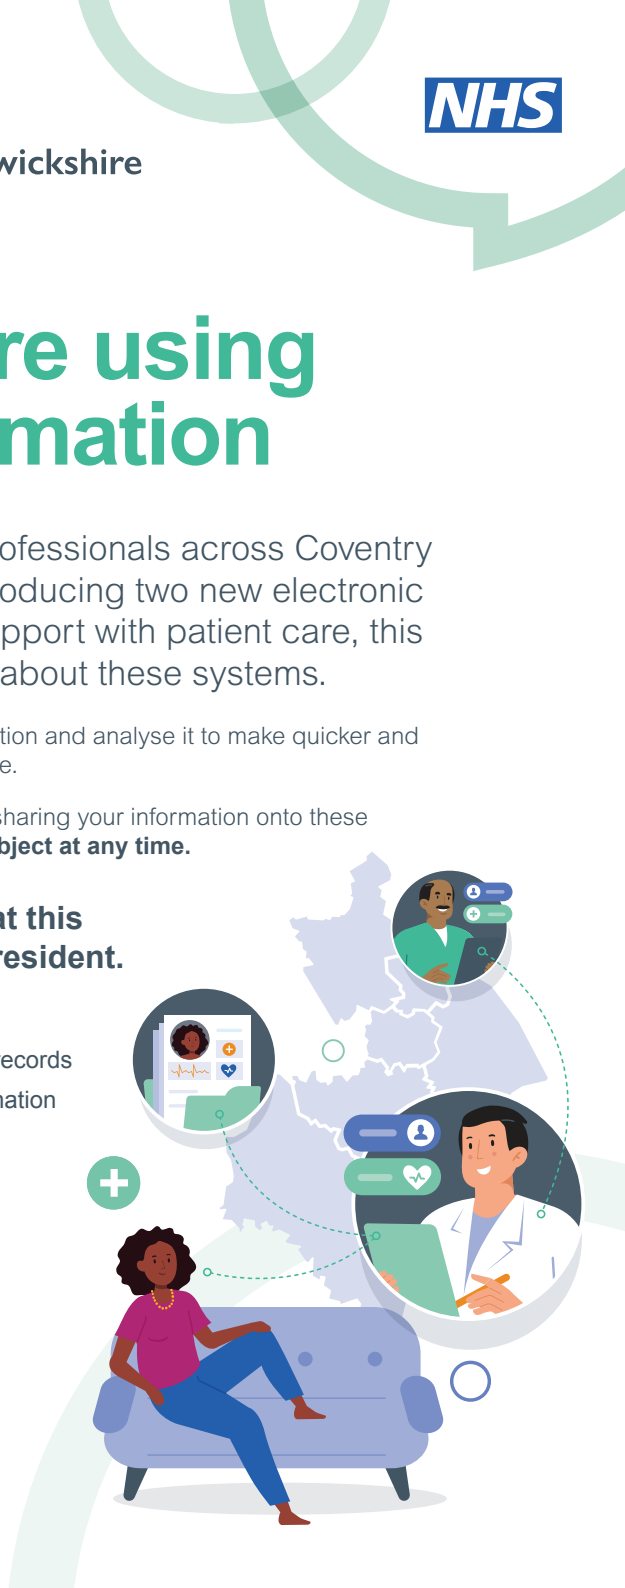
NHS

wickshire

re using mation

ofessionals across Coventry oducing two new electronic pport with patient care, this about these systems.

tion and analyse it to make quicker and e.

sharing your information onto these **bject at any time.**

**t this resident.**

ecords ation